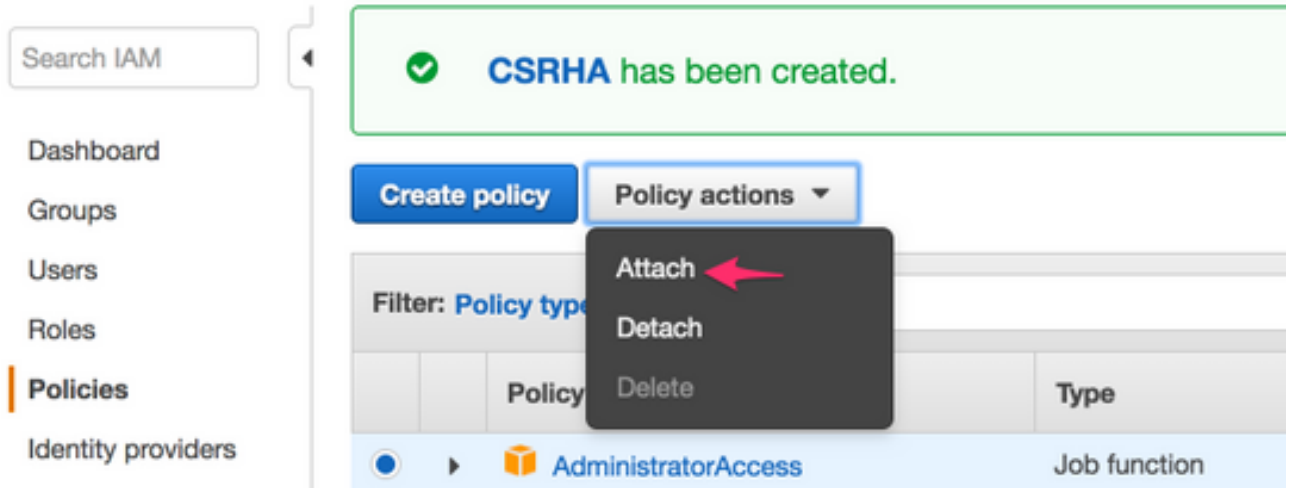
Search IAM

Dashboard
Groups
Users
Roles
Policies
Identity providers

CSRHA has been created.

Create policy
Policy actions

Attach
Detach
Delete

Filter: Policy type

Policy
Type

AdministratorAccess
Job function